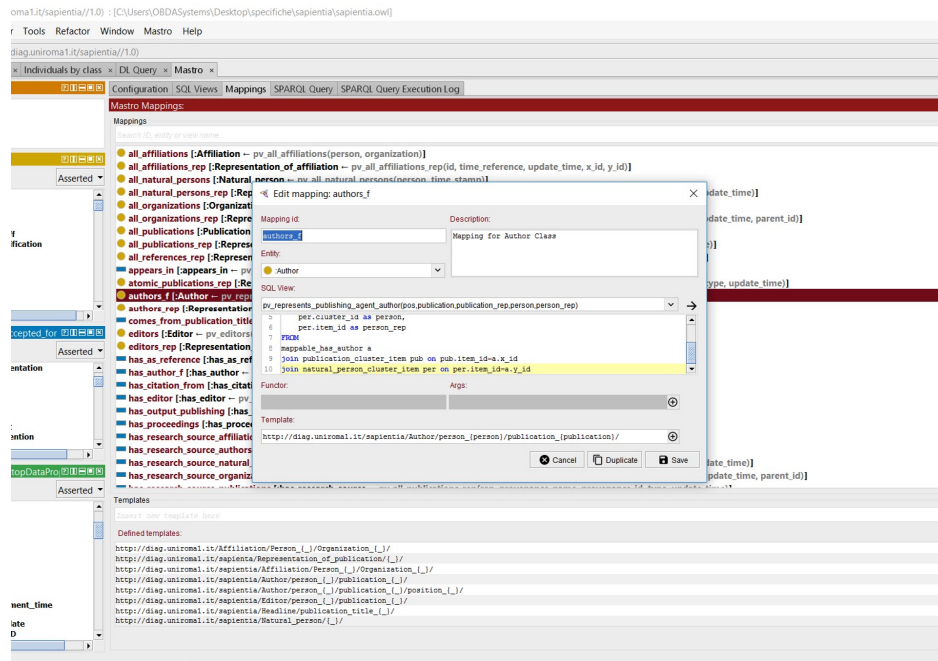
oma1.it/sapientia//1.0) : [C:\Users\OBDASystems\Desktop\specifiche\sapientia\sapientia.owl]

r Tools Refactor Window Mastro Help

diag.uniroma1.it/sapientia//1.0)

× Individuals by class × DL Query × Mastro ×

Configuration SQL Views Mappings SPARQL Query SPARQL Query Execution Log

Mastro Mappings:

Mappings

Search ID, entity or view name...

all_affiliations [:Affiliation ← pv_all_affiliations(person, organization)]
all_affiliations_rep [:Representation_of_affiliation ← pv_all_affiliations_rep(id, time_reference, update_time, x_id, y_id)]
all_natural_persons [:Natural_person ← pv_all_natural_persons(person_time_stamp)]
all_natural_persons_rep [:Rep
all_organizations [:Organizati
all_organizations_rep [:Repre
all_publications [:Publication
all_publications_rep [:Represe
all_references_rep [:Represen
appears_in [:appears_in ← pv
atomic_publications_rep [:Re
authors_f [:Author ← pv_repr
authors_rep [:Representation
comes_from_publication_title
editors [:Editor ← pv_editors
editors_rep [:Representation
has_as_reference [:has_as_ref
has_author_f [:has_author ←
has_citation_from [:has_citati
has_editor [:has_editor ← pv_
has_output_publishing [:has_
has_proceedings [:has_proce
has_research_source_affiliati
has_research_source_authors
has_research_source_natural
has_research_source_organiz

pdate_time)]
pdate_time, parent_id)]
)]
type, update_time)]
pdate_time)]
pdate_time, parent_id)]

Asserted
Asserted
Asserted
ccepted_for
topDataPro
f
ification
entation
ention
ment_time
date
D

Edit mapping: authors_f

Mapping id:
authors_f
Description:
Mapping for Author Class
Entity:
Author
SQL View:
pv_represents_publishing_agent_author(pos,publication,publication_rep,person,person_rep)
5 per.cluster_id as person,
6 per.item_id as person_rep
7 FROM
8 mappable_has_author a
9 join publication_cluster_item pub on pub.item_id=a.x_id
10 join natural_person_cluster_item per on per.item_id=a.y_id
Functor:
Args:
Template:
http://diag.uniroma1.it/sapientia/Author/person_{person}/publication_{publication}/
Cancel Duplicate Save

Templates

Insert new template here

Defined templates:
http://diag.uniroma1.it/Affiliation/Person_{_}/Organization_{_}/
http://diag.uniroma1.it/sapienta/Representation_of_publication/{_}/
http://diag.uniroma1.it/sapientia/Affiliation/Person_{_}/Organization_{_}/
http://diag.uniroma1.it/sapientia/Author/person_{_}/publication_{_}/
http://diag.uniroma1.it/sapientia/Author/person_{_}/publication_{_}/position_{_}/
http://diag.uniroma1.it/sapientia/Editor/person_{_}/publication_{_}/
http://diag.uniroma1.it/sapientia/Headline/publication_title_{_}/
http://diag.uniroma1.it/sapientia/Natural_person/{_}/